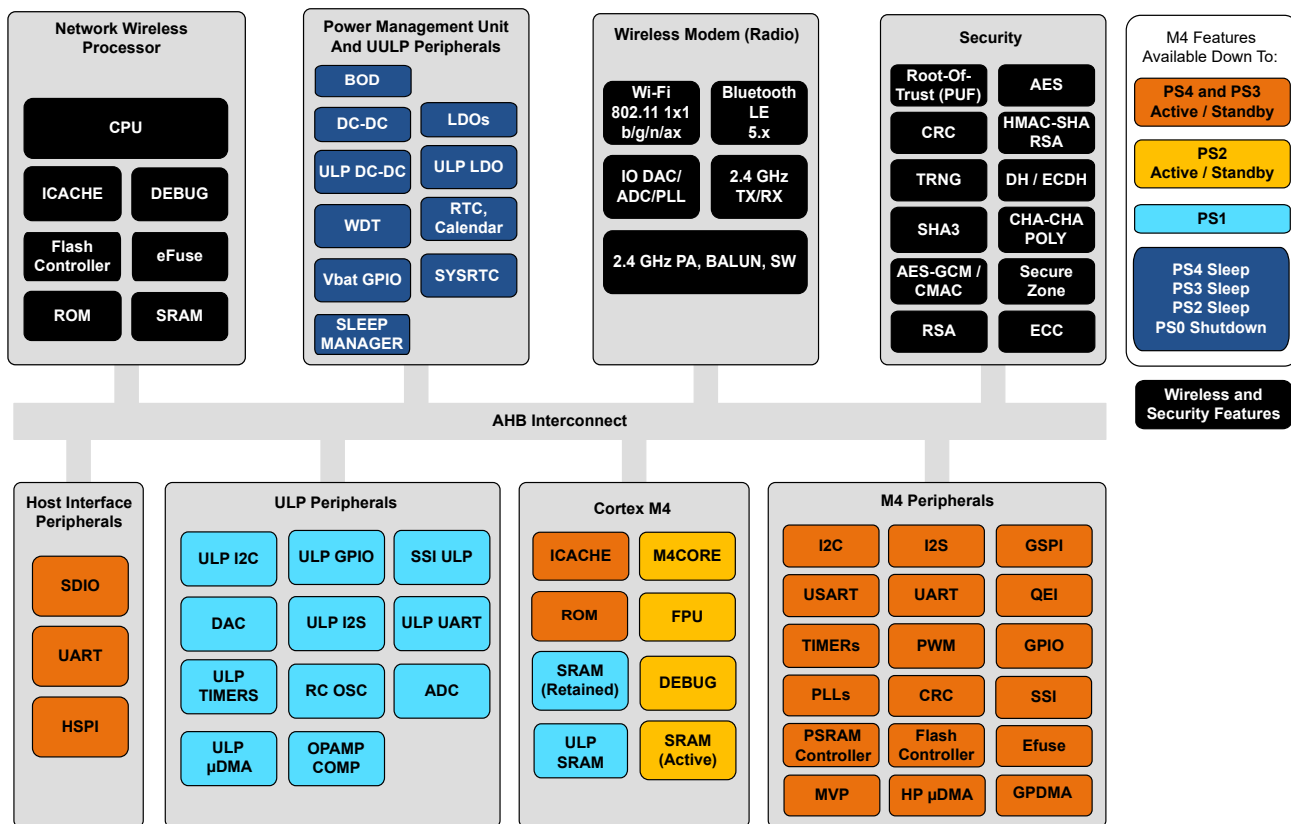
Network Wireless Processor

CPU

ICACHE

DEBUG

Flash Controller

eFuse

ROM

SRAM

Power Management Unit And UULP Peripherals

BOD

DC-DC

LDOs

ULP DC-DC

ULP LDO

WDT

RTC, Calendar

Vbat GPIO

SYSRTC

SLEEP MANAGER

Wireless Modem (Radio)

Wi-Fi 802.11 1x1 b/g/n/ax

Bluetooth LE 5.x

IO DAC/ ADC/PLL

2.4 GHz TX/RX

2.4 GHz PA, BALUN, SW

Security

Root-Of-Trust (PUF)

AES

CRC

HMAC-SHA RSA

TRNG

DH / ECDH

SHA3

CHA-CHA POLY

AES-GCM / CMAC

Secure Zone

RSA

ECC

M4 Features Available Down To:

PS4 and PS3 Active / Standby

PS2 Active / Standby

PS1

PS4 Sleep
PS3 Sleep
PS2 Sleep
PS0 Shutdown

Wireless and Security Features

AHB Interconnect

Host Interface Peripherals

SDIO

UART

HSPI

ULP Peripherals

ULP I2C

ULP GPIO

SSI ULP

DAC

ULP I2S

ULP UART

ULP TIMERS

RC OSC

ADC

ULP µDMA

OPAMP COMP

Cortex M4

ICACHE

M4CORE

ROM

FPU

SRAM (Retained)

DEBUG

ULP SRAM

SRAM (Active)

M4 Peripherals

I2C

I2S

GSPI

USART

UART

QEI

TIMERs

PWM

GPIO

PLLs

CRC

SSI

PSRAM Controller

Flash Controller

Efuse

MVP

HP µDMA

GPDMA